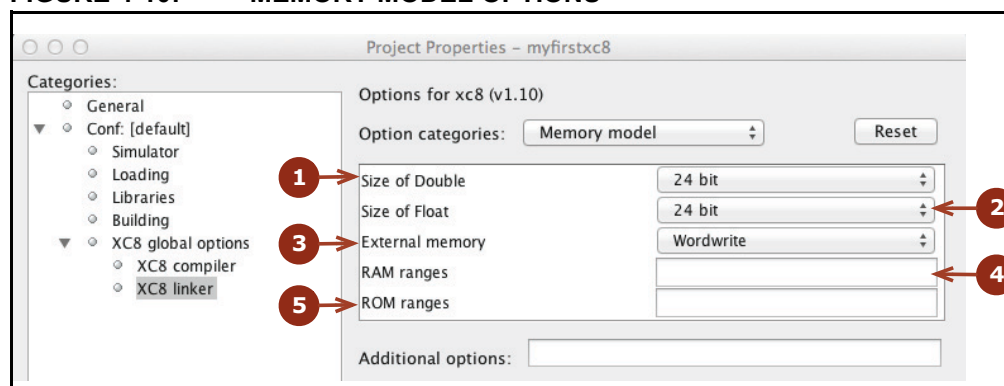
Project Properties – myfirstxc8

Categories:
General
Conf: [default]
Simulator
Loading
Libraries
Building
XC8 global options
XC8 compiler
XC8 linker

Options for xc8 (v1.10)

Option categories: Memory model

Reset

1 Size of Double 24 bit

2 Size of Float 24 bit

3 External memory Wordwrite

4 RAM ranges

5 ROM ranges

Additional options: